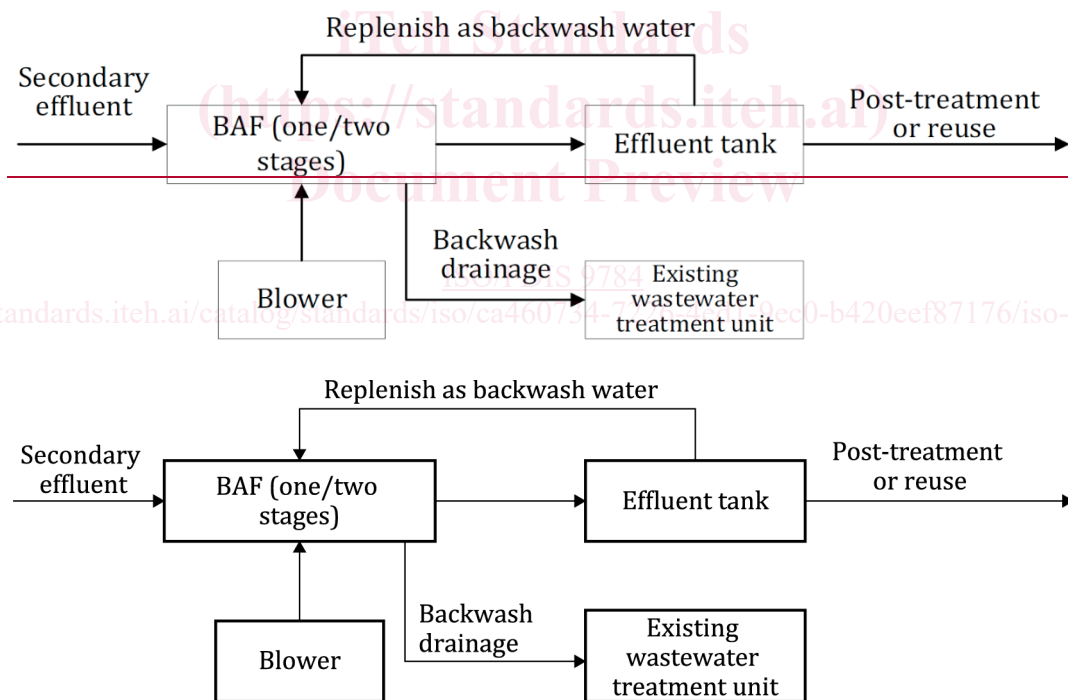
iTeh Standards
(https://standards.iteh.ai)
Document Preview

Replenish as backwash water

Secondary effluent

BAF (one/two stages)

Effluent tank

Post-treatment or reuse

Backwash drainage

Blower

ISO/TS 9784

Existing wastewater treatment unit

https://standards.iteh.ai/catalog/standards/iso/ca460734-7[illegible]ec0-b420eef87176/iso-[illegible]

Replenish as backwash water

Secondary effluent

BAF (one/two stages)

Effluent tank

Post-treatment or reuse

Backwash drainage

Blower

Existing wastewater treatment unit